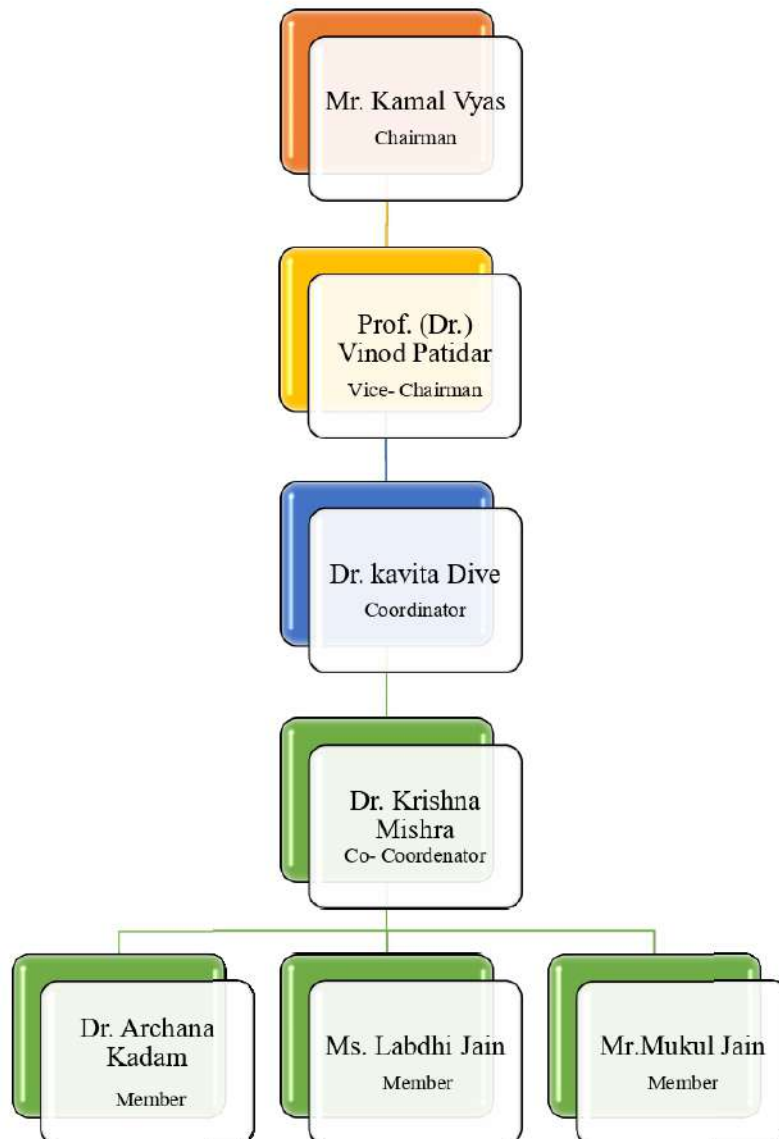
Mr. Kamal Vyas
Chairman

Prof. (Dr.) Vinod Patidar
Vice- Chairman

Dr. kavita Dive
Coordinator

Dr. Krishna Mishra
Co- Coordenator

Dr. Archana Kadam
Member

Ms. Labdhi Jain
Member

Mr.Mukul Jain
Member